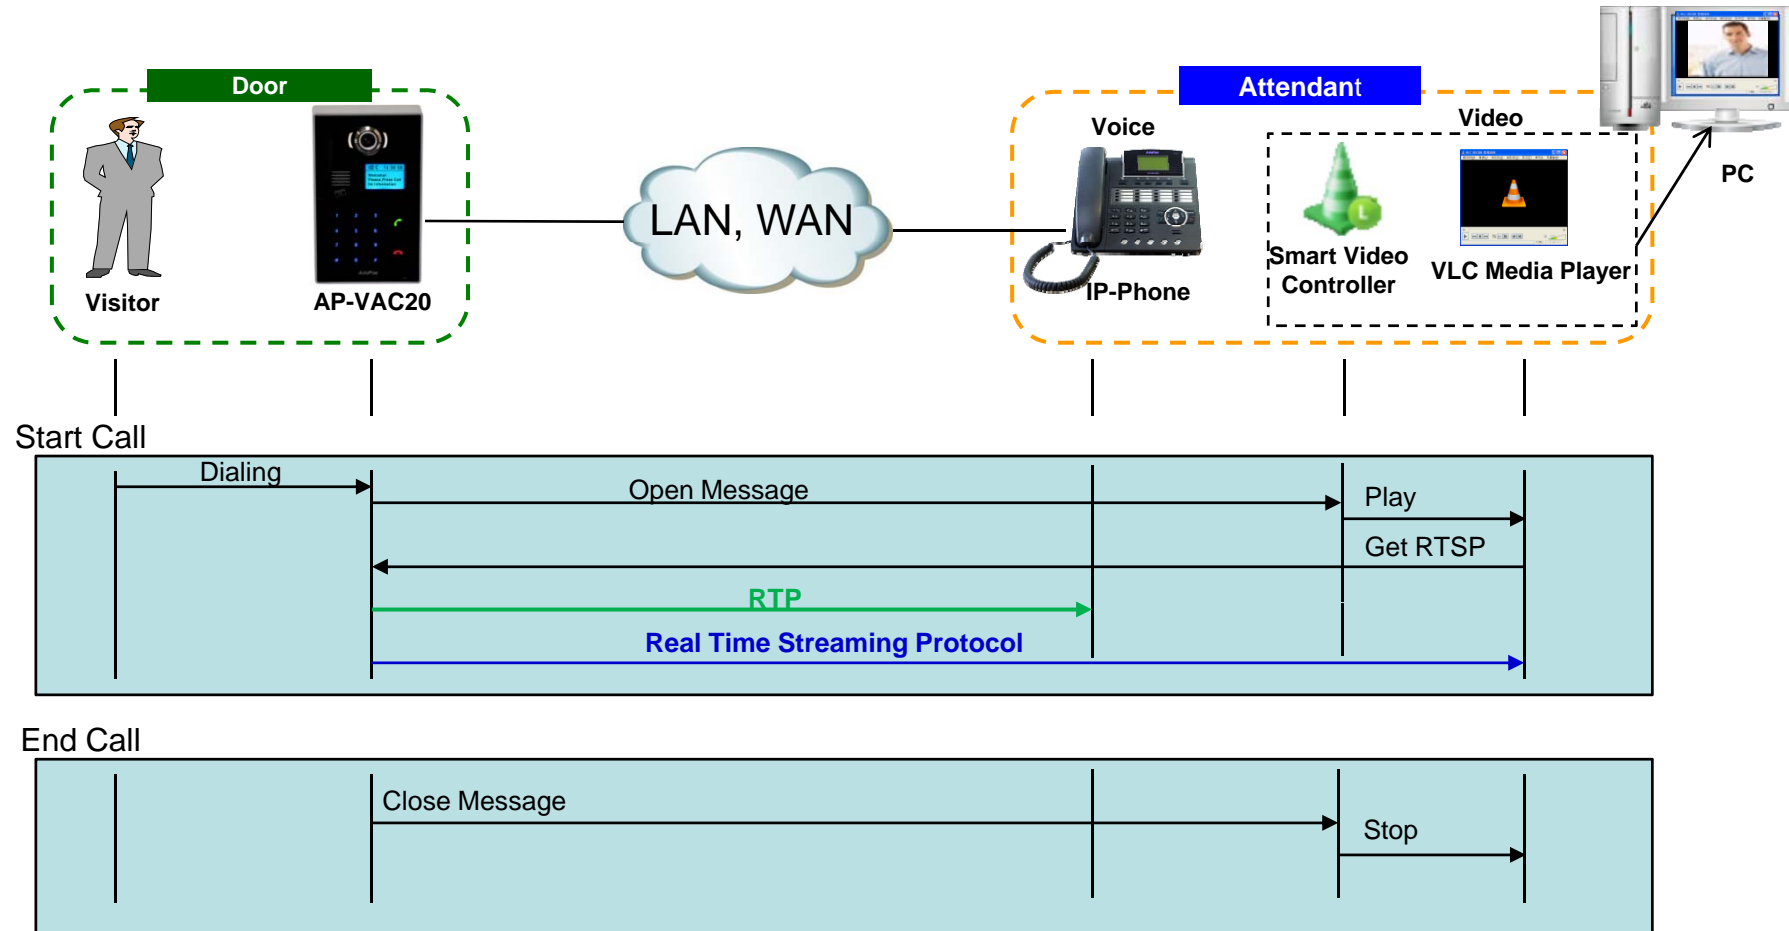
Door

Visitor

AP-VAC20

LAN, WAN

Attendant

Voice

IP-Phone

Video

Smart Video Controller

VLC Media Player

PC

Start Call

Dialing

Open Message

Play

Get RTSP

RTP

Real Time Streaming Protocol

End Call

Close Message

Stop